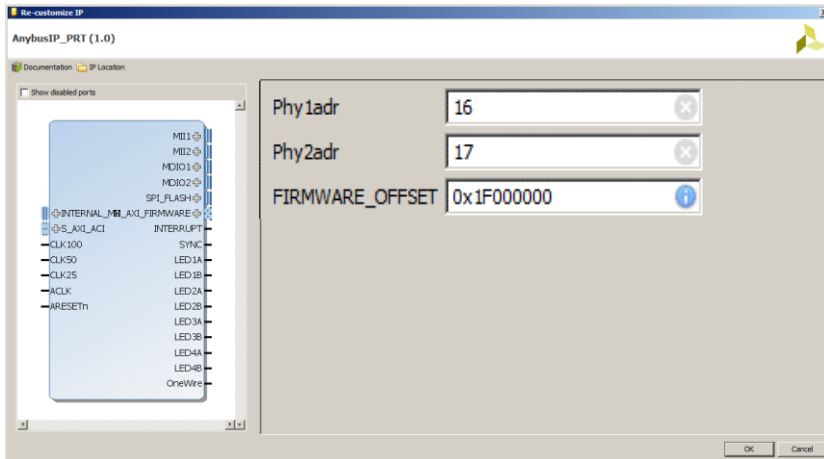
Re-customize IP

AnybusIP_PRT (1.0)

Documentation IP Location

Show disabled ports

MII1
MII2
MDIO1
MDIO2
SPI_FLASH
INTERNAL_M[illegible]_AXI_FIRMWARE
S_AXI_ACI
INTERRUPT
CLK100
SYNC
CLK50
LED1A
CLK25
LED1B
ACLK
LED2A
ARESETn
LED2B
LED3A
LED3B
LED4A
LED4B
OneWire

Phy1adr 16
Phy2adr 17
FIRMWARE_OFFSET 0x1F000000

OK
Cancel